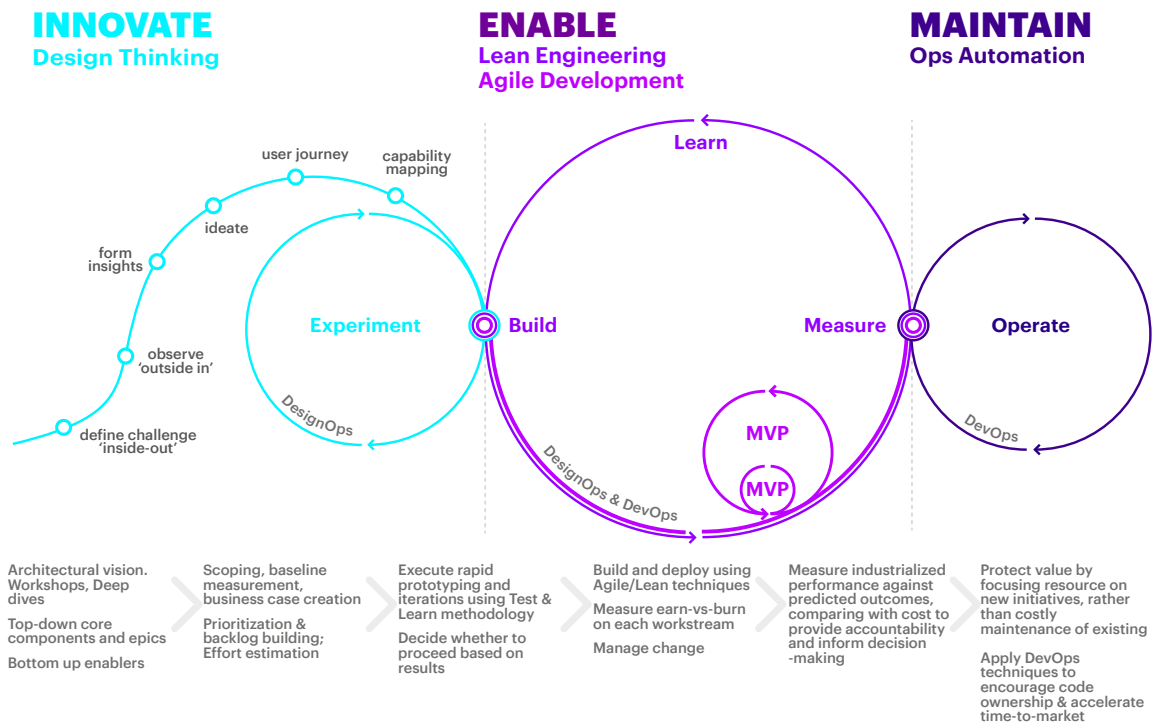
INNOVATE
Design Thinking

ENABLE
Lean Engineering
Agile Development

MAINTAIN
Ops Automation

user journey
capability mapping
ideate
form insights
observe 'outside in'
define challenge 'inside-out'
Experiment
DesignOps

Learn
Build
Measure
MVP
MVP
DesignOps & DevOps

Operate
DevOps

Architectural vision. Workshops, Deep dives

Top-down core components and epics

Bottom up enablers

Scoping, baseline measurement, business case creation

Prioritization & backlog building; Effort estimation

Execute rapid prototyping and iterations using Test & Learn methodology

Decide whether to proceed based on results

Build and deploy using Agile/Lean techniques

Measure earn-vs-burn on each workstream

Manage change

Measure industrialized performance against predicted outcomes, comparing with cost to provide accountability and inform decision -making

Protect value by focusing resource on new initiatives, rather than costly maintenance of existing

Apply DevOps techniques to encourage code ownership & accelerate time-to-market